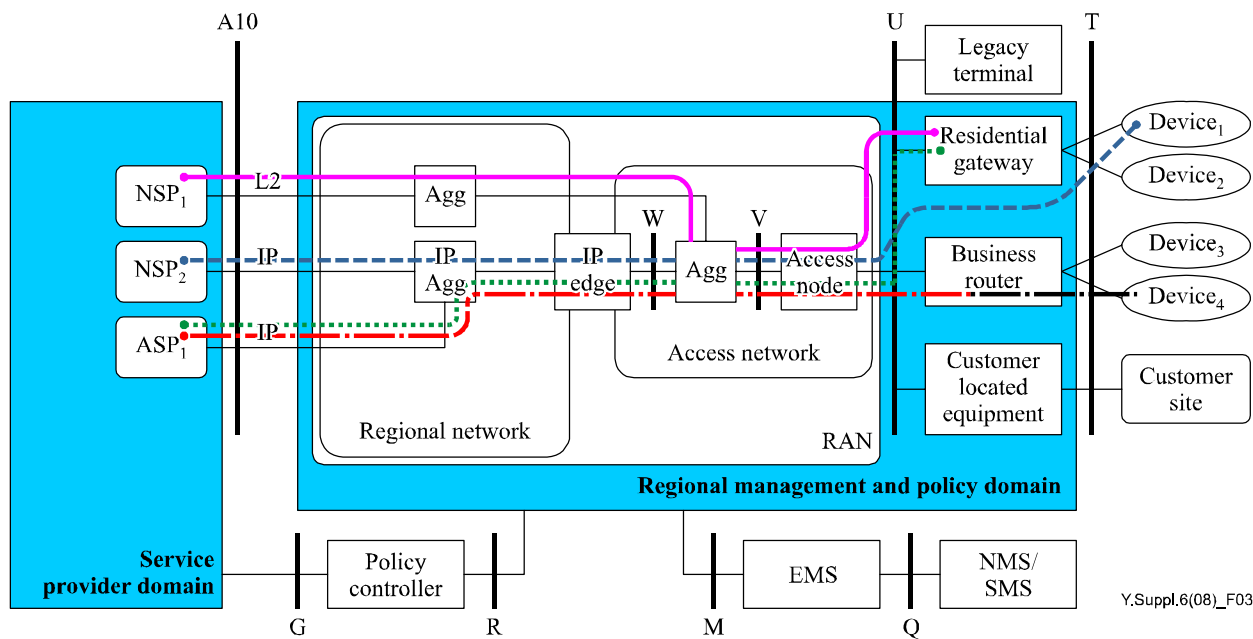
A10

U

Legacy terminal

T

NSP$_1$

L2

Agg

Residential gateway

Device$_1$

Device$_2$

NSP$_2$

IP

IP Agg

IP edge

W

Agg

V

Access node

Business router

Device$_3$

Device$_4$

ASP$_1$

IP

Access network

Customer located equipment

Customer site

Regional network

RAN

Regional management and policy domain

Service provider domain

Policy controller

EMS

NMS/ SMS

G

R

M

Q

Y.Suppl.6(08)_F03